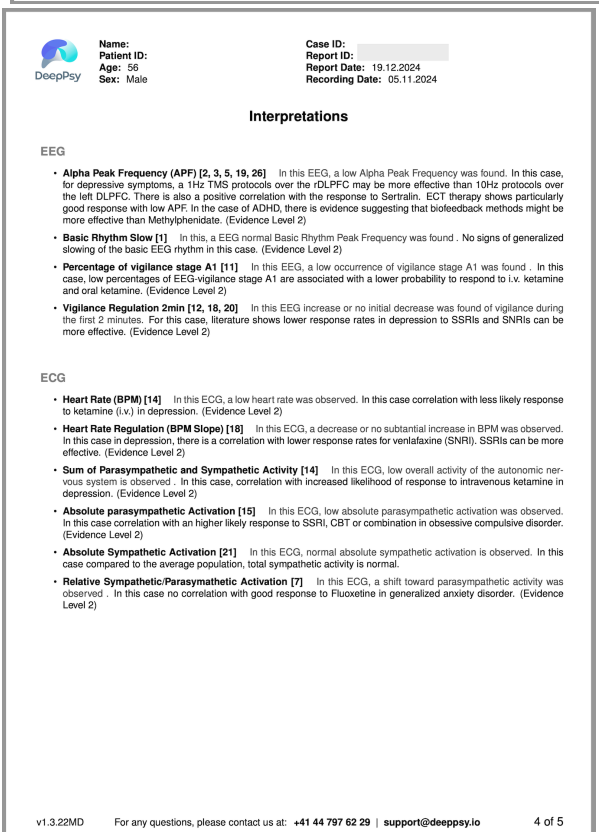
DeepPsy

Name:
Patient ID:
Age: 56
Sex: Male

Case ID:
Report ID:
Report Date: 19.12.2024
Recording Date: 05.11.2024

Interpretations

EEG

- **Alpha Peak Frequency (APF) [2, 3, 5, 19, 26]** In this EEG, a low Alpha Peak Frequency was found. In this case, for depressive symptoms, a 1Hz TMS protocols over the rDLPFC may be more effective than 10Hz protocols over the left DLPFC. There is also a positive correlation with the response to Sertralin. ECT therapy shows particularly good response with low APF. In the case of ADHD, there is evidence suggesting that biofeedback methods might be more effective than Methylphenidate. (Evidence Level 2)
- **Basic Rhythm Slow [1]** In this, a EEG normal Basic Rhythm Peak Frequency was found . No signs of generalized slowing of the basic EEG rhythm in this case. (Evidence Level 2)
- **Percentage of vigilance stage A1 [11]** In this EEG, a low occurrence of vigilance stage A1 was found . In this case, low percentages of EEG-vigilance stage A1 are associated with a lower probability to respond to i.v. ketamine and oral ketamine. (Evidence Level 2)
- **Vigilance Regulation 2min [12, 18, 20]** In this EEG increase or no initial decrease was found of vigilance during the first 2 minutes. For this case, literature shows lower response rates in depression to SSRIs and SNRIs can be more effective. (Evidence Level 2)

ECG

- **Heart Rate (BPM) [14]** In this ECG, a low heart rate was observed. In this case correlation with less likely response to ketamine (i.v.) in depression. (Evidence Level 2)
- **Heart Rate Regulation (BPM Slope) [18]** In this ECG, a decrease or no subtantial increase in BPM was observed. In this case in depression, there is a correlation with lower response rates for venlafaxine (SNRI). SSRIs can be more effective. (Evidence Level 2)
- **Sum of Parasympathetic and Sympathetic Activity [14]** In this ECG, low overall activity of the autonomic nervous system is observed . In this case, correlation with increased likelihood of response to intravenous ketamine in depression. (Evidence Level 2)
- **Absolute parasympathetic Activation [15]** In this ECG, low absolute parasympathetic activation was observed. In this case correlation with an higher likely response to SSRI, CBT or combination in obsessive compulsive disorder. (Evidence Level 2)
- **Absolute Sympathetic Activation [21]** In this ECG, normal absolute sympathetic activation is observed. In this case compared to the average population, total sympathetic activity is normal.
- **Relative Sympathetic/Parasymathetic Activation [7]** In this ECG, a shift toward parasympathetic activity was observed . In this case no correlation with good response to Fluoxetine in generalized anxiety disorder. (Evidence Level 2)

v1.3.22MD For any questions, please contact us at: +41 44 797 62 29 | support@deeppsy.io 4 of 5